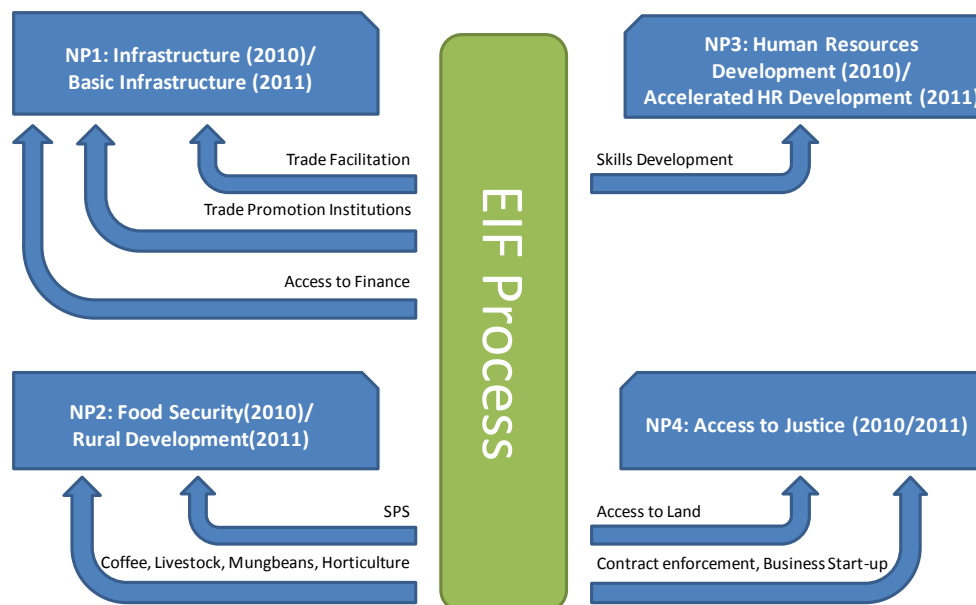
NP1: Infrastructure (2010)/ Basic Infrastructure (2011)

NP3: Human Resources Development (2010)/ Accelerated HR Development (2011)

Trade Facilitation

Skills Development

Trade Promotion Institutions

Access to Finance

EIF Process

NP2: Food Security(2010)/ Rural Development(2011)

NP4: Access to Justice (2010/2011)

SPS

Access to Land

Coffee, Livestock, Mungbeans, Horticulture

Contract enforcement, Business Start-up